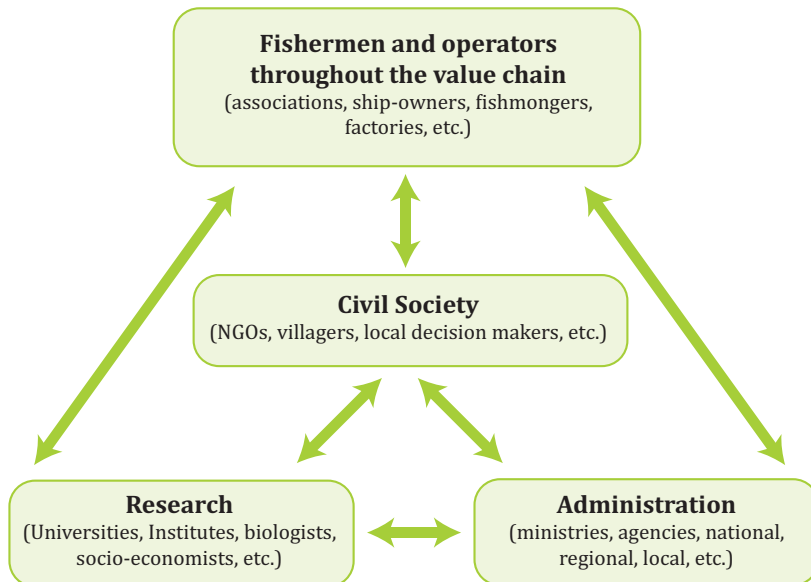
Fishermen and operators throughout the value chain
(associations, ship-owners, fishmongers, factories, etc.)

Civil Society
(NGOs, villagers, local decision makers, etc.)

Research
(Universities, Institutes, biologists, socio-economists, etc.)

Administration
(ministries, agencies, national, regional, local, etc.)